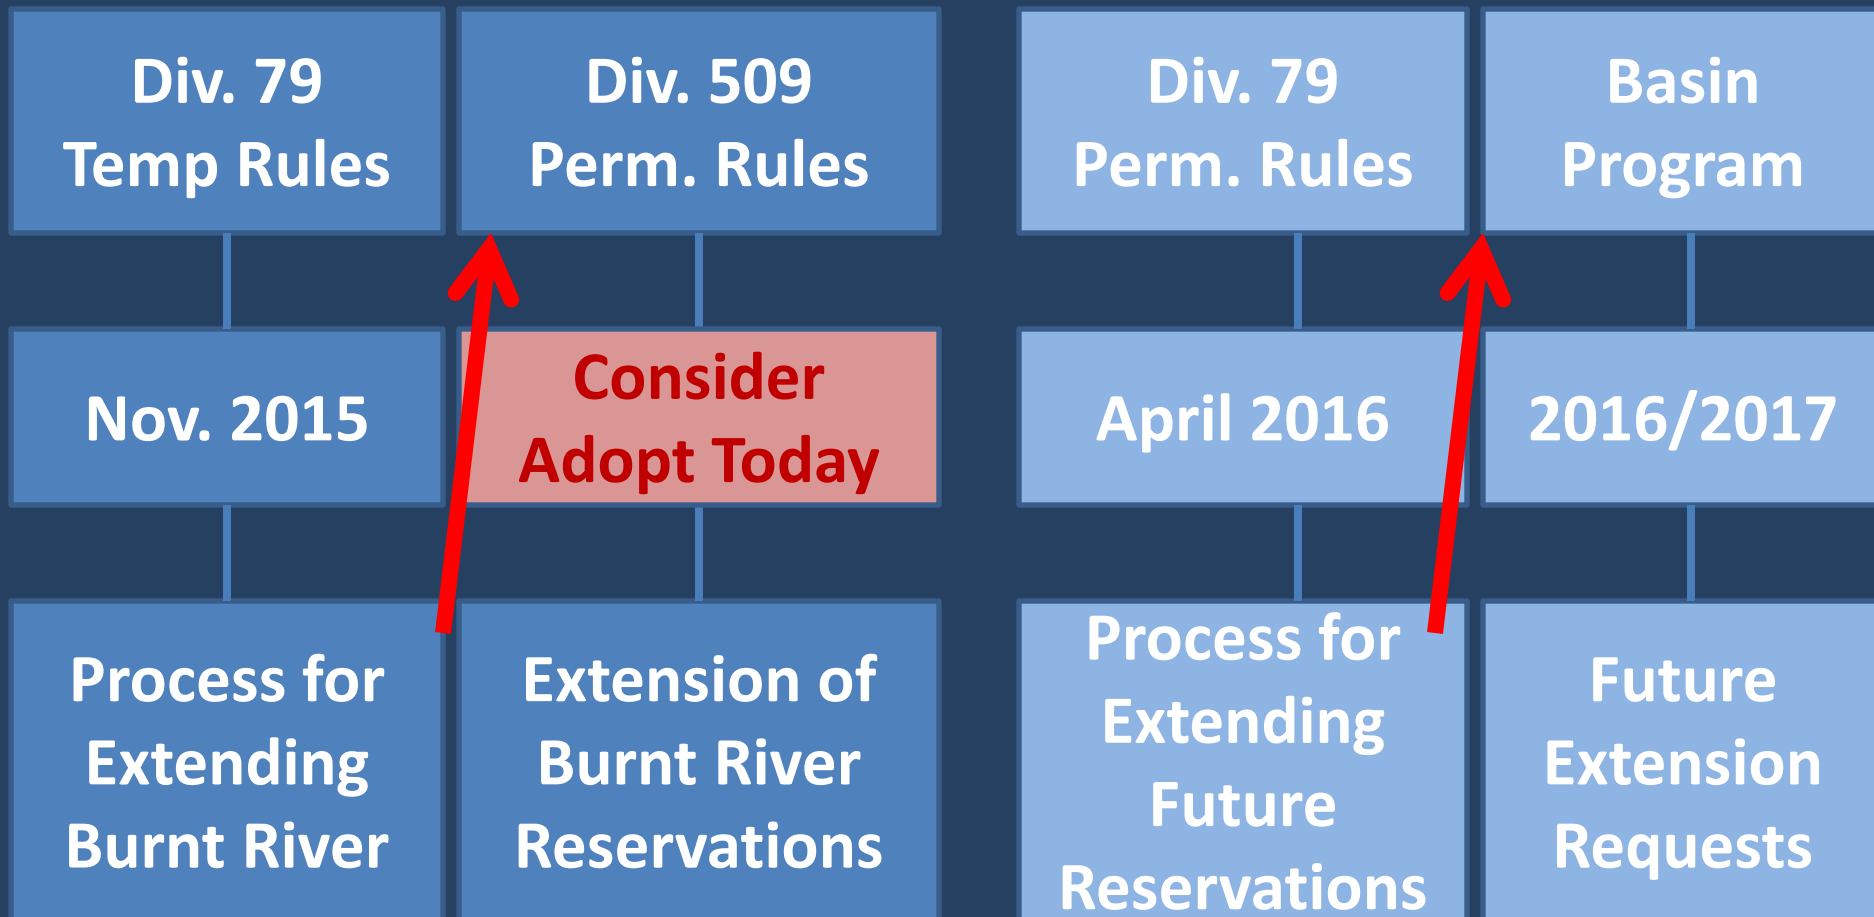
Div. 79
Temp Rules

Nov. 2015

Process for Extending Burnt River

Div. 509
Perm. Rules

Consider
Adopt Today

Extension of Burnt River Reservations

Div. 79
Perm. Rules

April 2016

Process for Extending Future Reservations

Basin
Program

2016/2017

Future Extension Requests